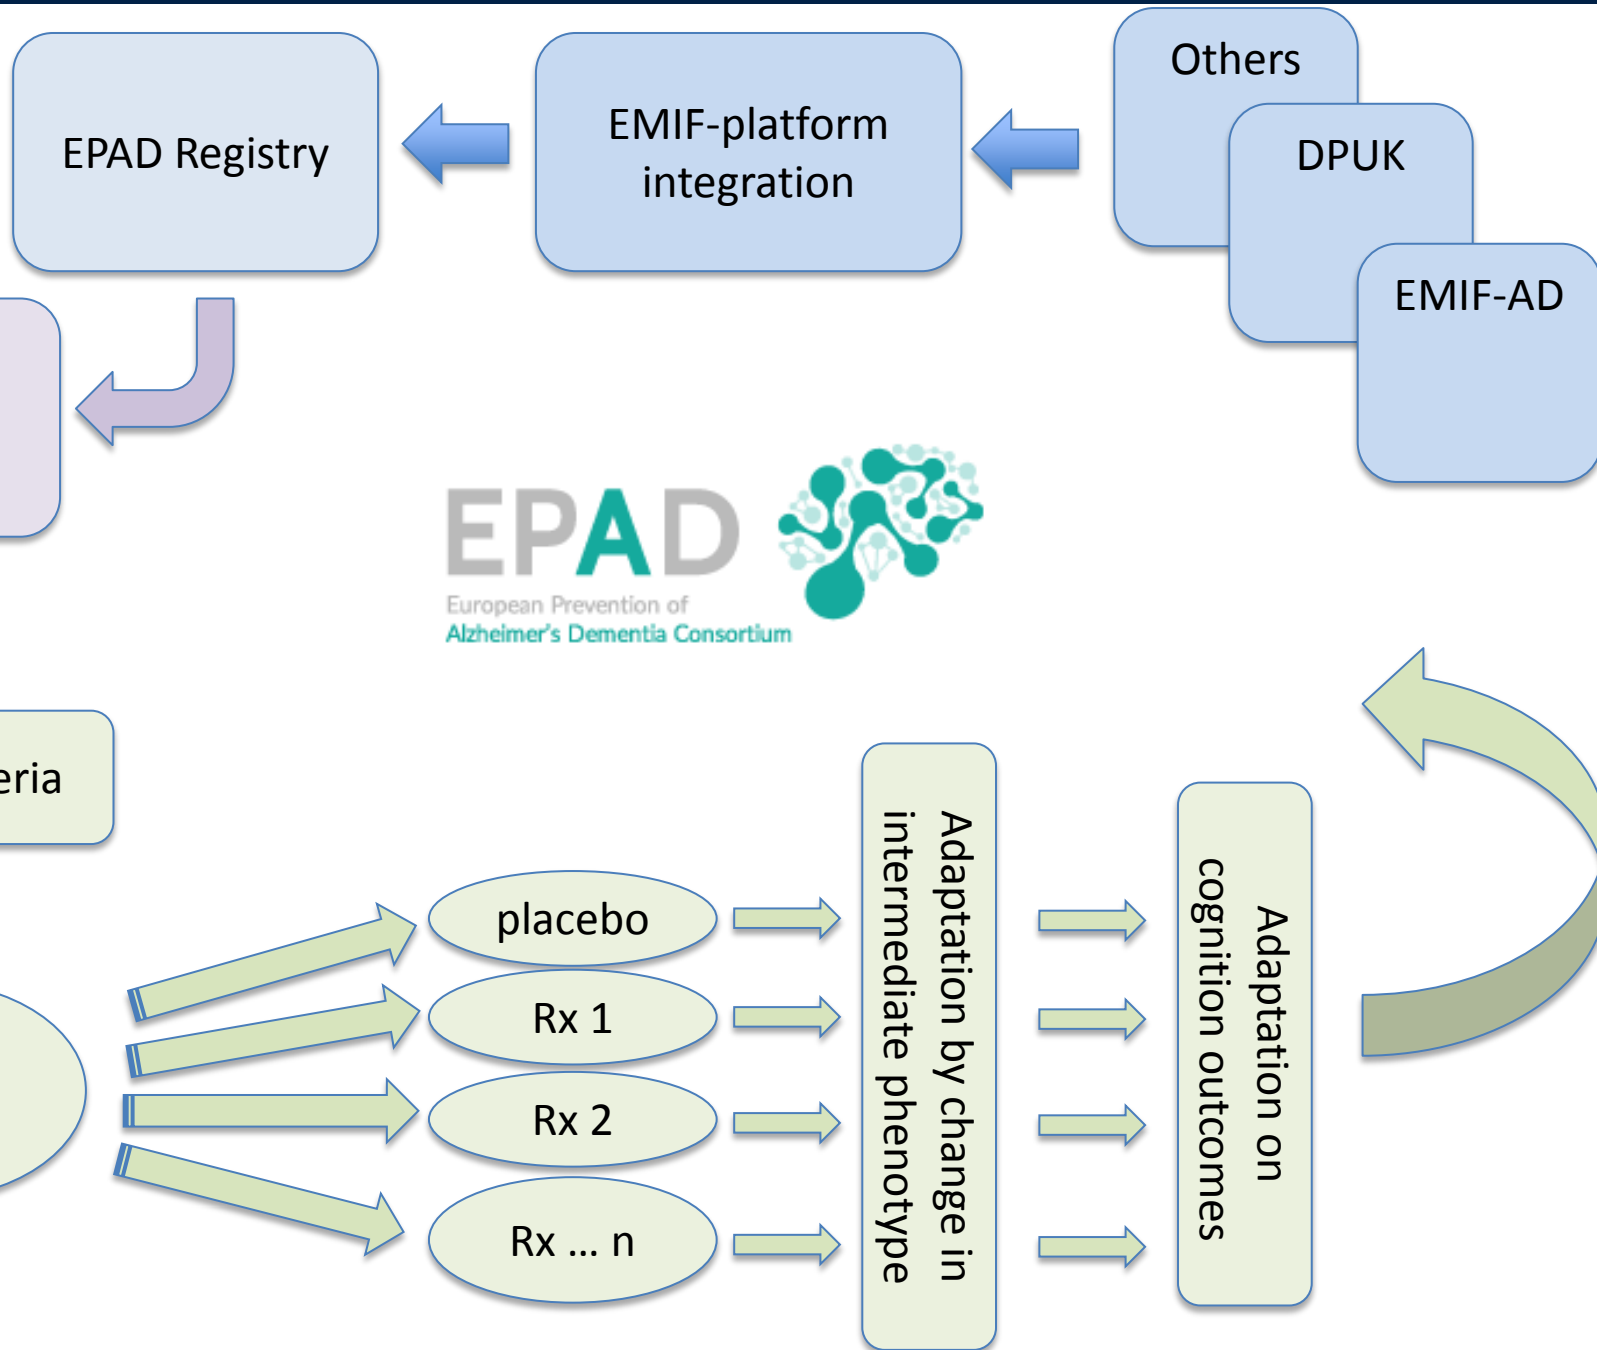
Others

DPUK

EMIF-AD

EMIF-platform integration

EPAD Registry

EPAD

European Prevention of Alzheimer's Dementia Consortium

eria

placebo

Rx 1

Rx 2

Rx … n

Adaptation by change in intermediate phenotype

Adaptation on cognition outcomes